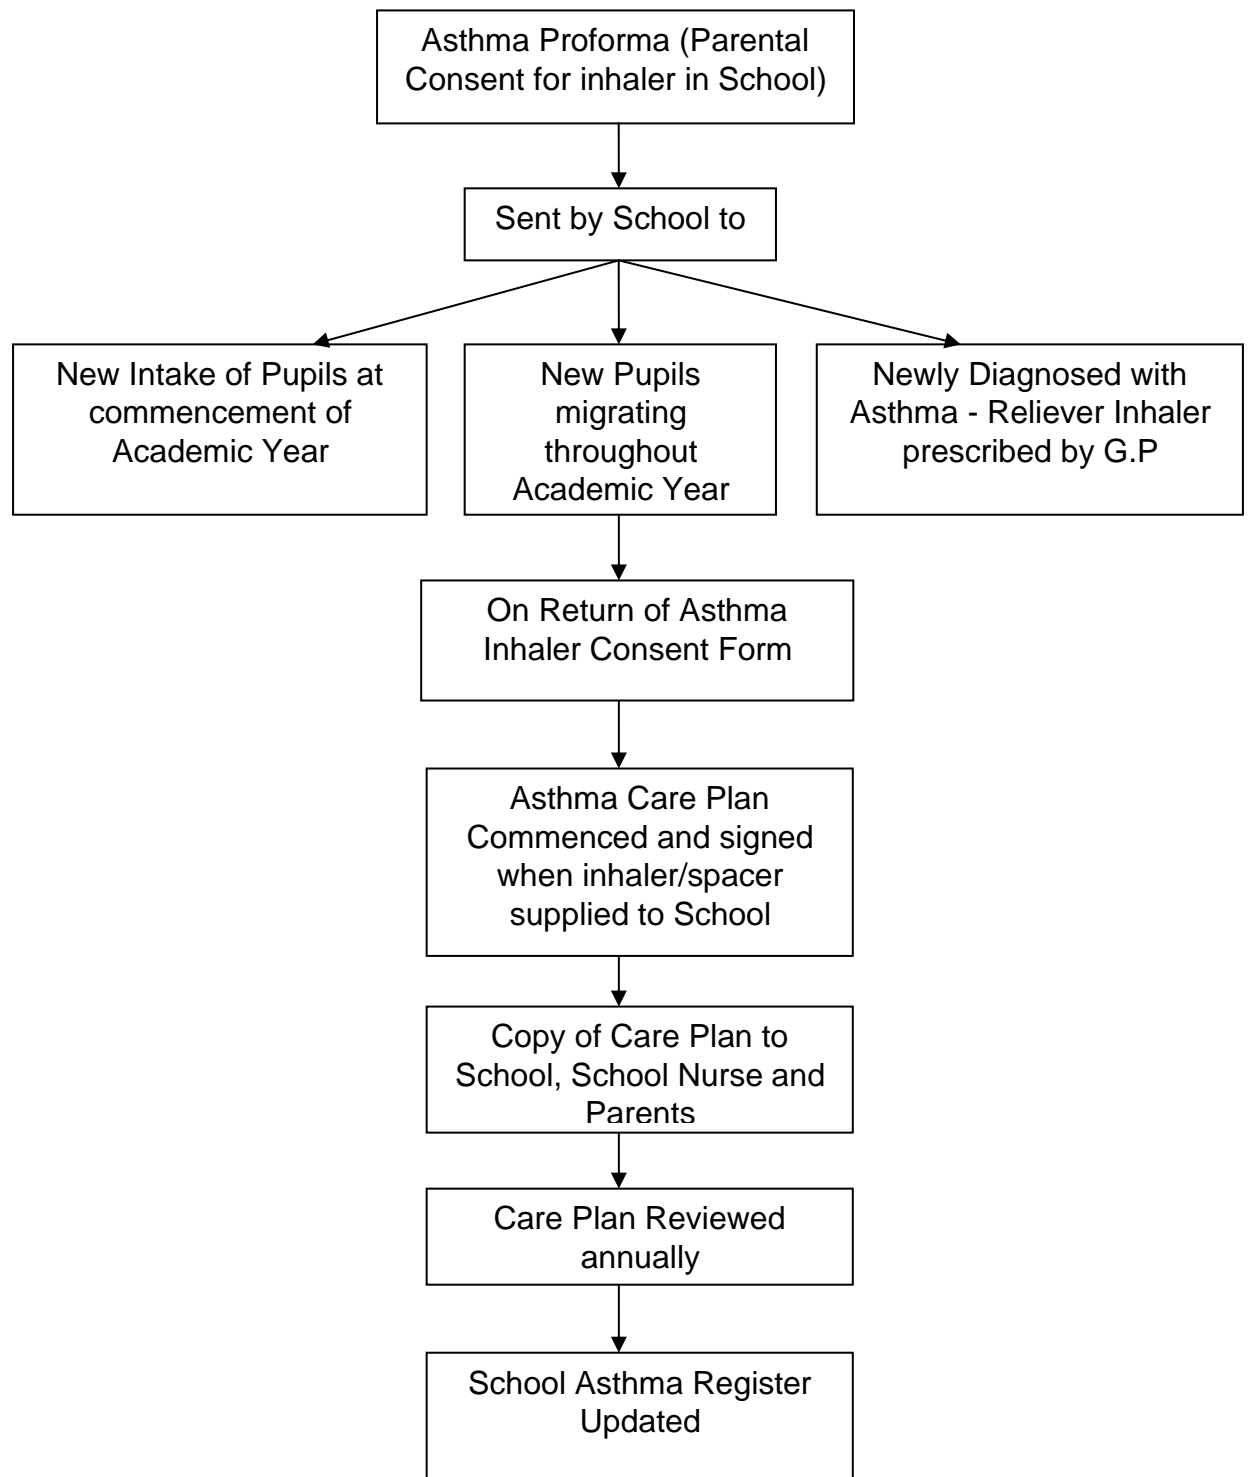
Asthma Proforma (Parental Consent for inhaler in School)

Sent by School to

New Intake of Pupils at commencement of Academic Year

New Pupils migrating throughout Academic Year

Newly Diagnosed with Asthma - Reliever Inhaler prescribed by G.P

On Return of Asthma Inhaler Consent Form

Asthma Care Plan Commenced and signed when inhaler/spacer supplied to School

Copy of Care Plan to School, School Nurse and Parents

Care Plan Reviewed annually

School Asthma Register Updated